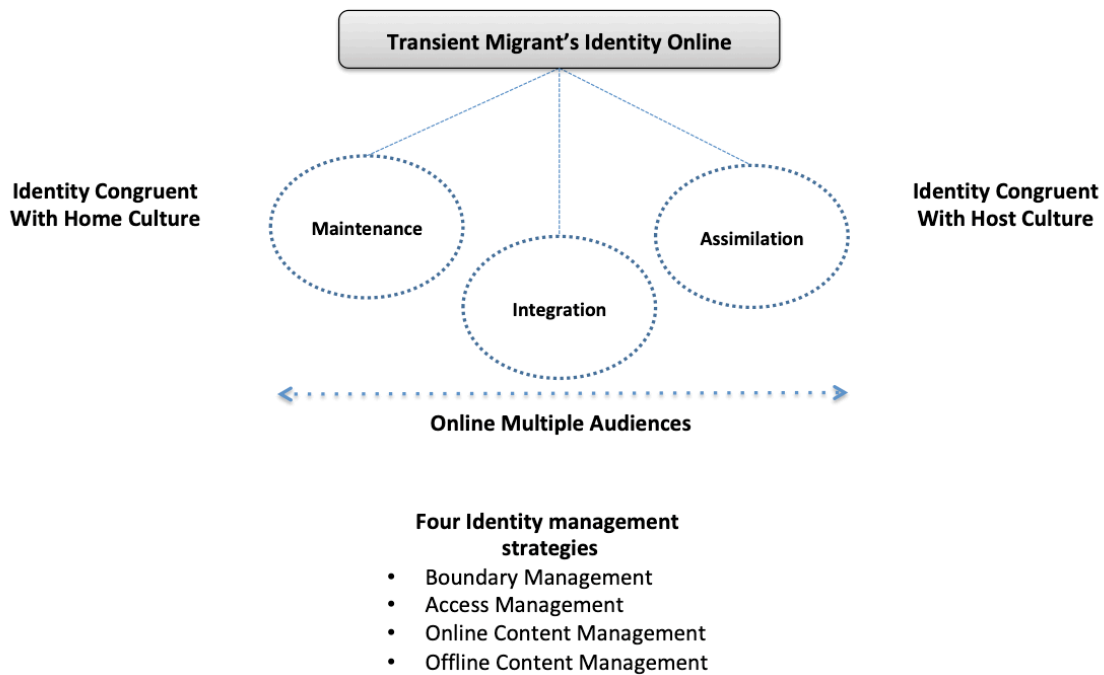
Transient Migrant's Identity Online

Identity Congruent With Home Culture

Maintenance

Integration

Assimilation

Identity Congruent With Host Culture

Online Multiple Audiences

Four Identity management strategies

- Boundary Management
- Access Management
- Online Content Management
- Offline Content Management